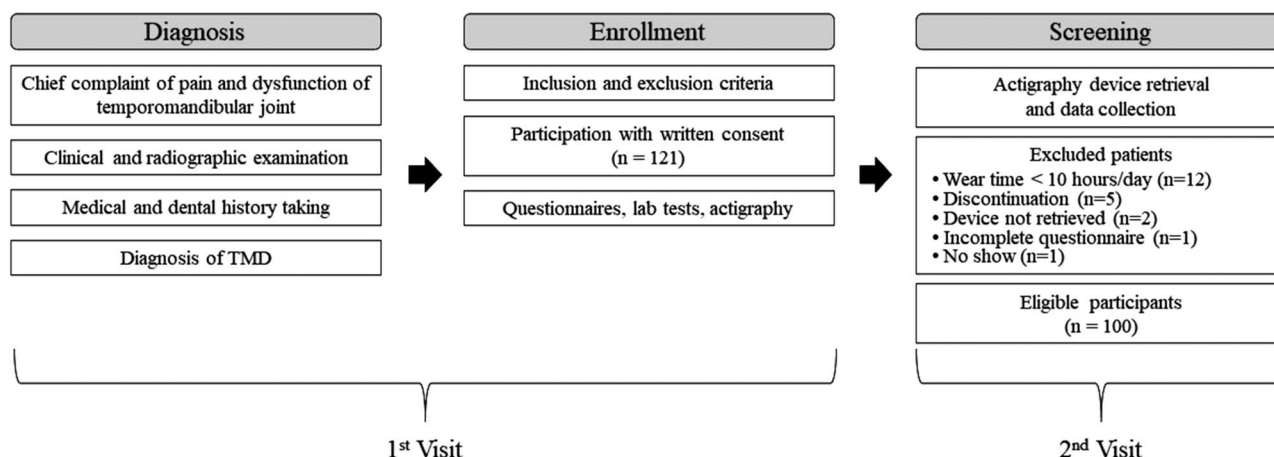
Diagnosis

Chief complaint of pain and dysfunction of temporomandibular joint

Clinical and radiographic examination

Medical and dental history taking

Diagnosis of TMD

Enrollment

Inclusion and exclusion criteria

Participation with written consent (n = 121)

Questionnaires, lab tests, actigraphy

Screening

Actigraphy device retrieval and data collection

Excluded patients
• Wear time < 10 hours/day (n=12)
• Discontinuation (n=5)
• Device not retrieved (n=2)
• Incomplete questionnaire (n=1)
• No show (n=1)

Eligible participants (n = 100)

1$^{st}$ Visit

2$^{nd}$ Visit